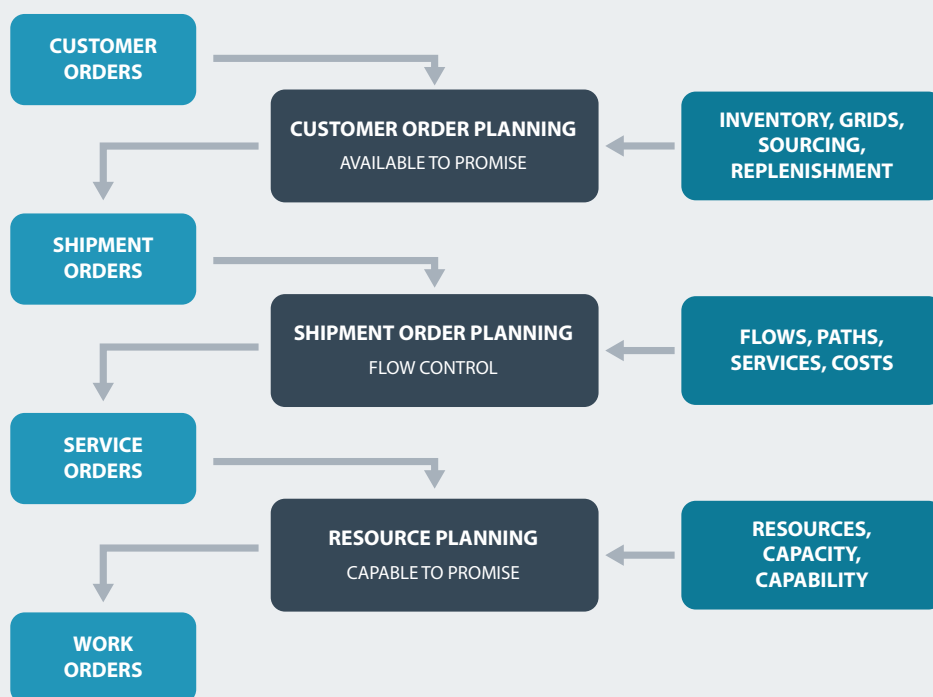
CUSTOMER ORDERS

CUSTOMER ORDER PLANNING
AVAILABLE TO PROMISE

INVENTORY, GRIDS, SOURCING, REPLENISHMENT

SHIPMENT ORDERS

SHIPMENT ORDER PLANNING
FLOW CONTROL

FLOWS, PATHS, SERVICES, COSTS

SERVICE ORDERS

RESOURCE PLANNING
CAPABLE TO PROMISE

RESOURCES, CAPACITY, CAPABILITY

WORK ORDERS